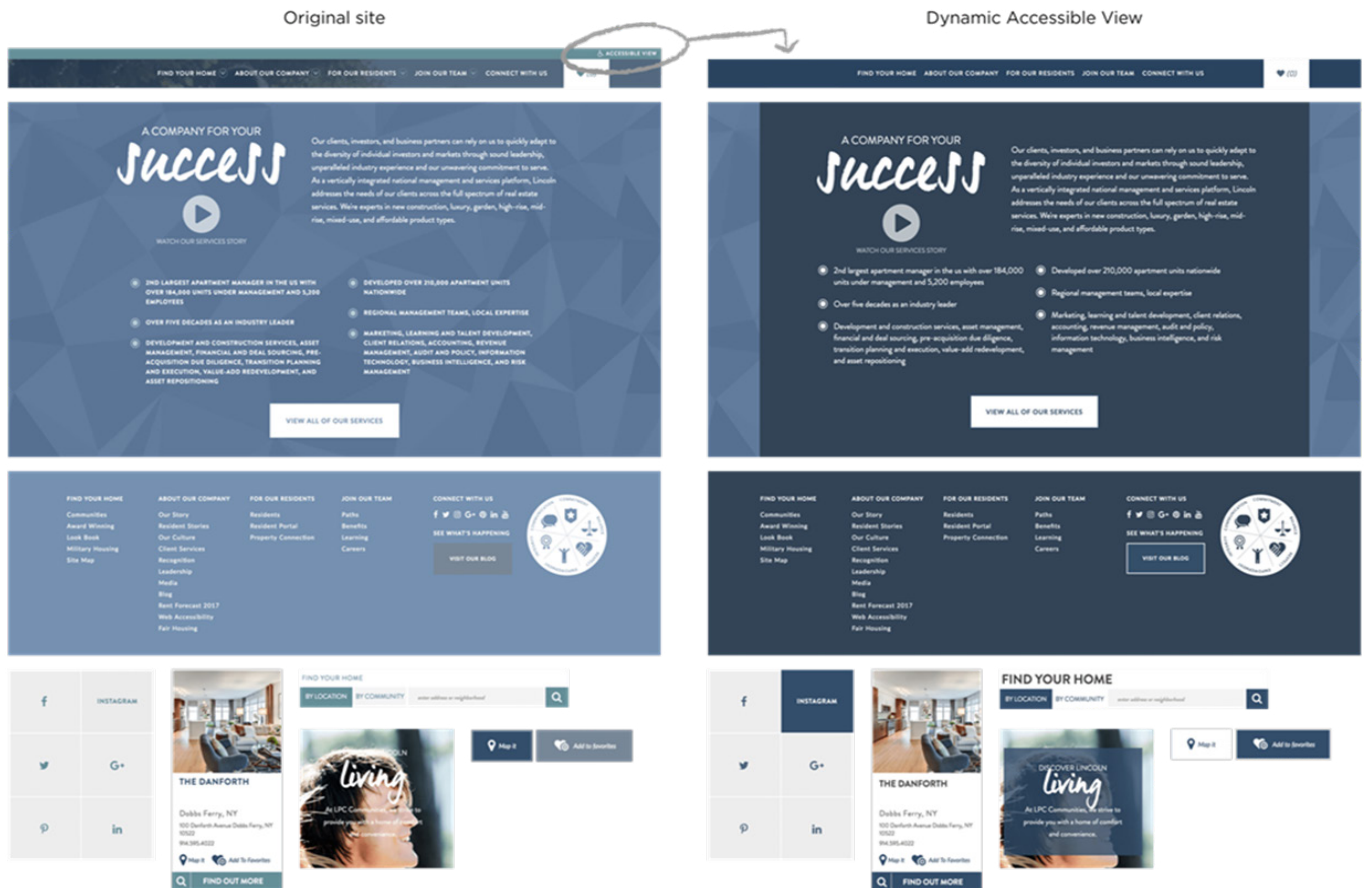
Original site

Dynamic Accessible View

ACCESSIBLE VIEW

FIND YOUR HOME ABOUT OUR COMPANY FOR OUR RESIDENTS JOIN OUR TEAM CONNECT WITH US

A COMPANY FOR YOUR

SUCCESS

WATCH OUR SERVICES STORY

Our clients, investors, and business partners can rely on us to quickly adapt to the diversity of individual investors and markets through sound leadership, unparalleled industry experience and our unwavering commitment to serve. As a vertically integrated national management and services platform, Lincoln addresses the needs of our clients across the full spectrum of real estate services. We're experts in new construction, luxury, garden, high-rise, mid-rise, mixed-use, and affordable product types.

2ND LARGEST APARTMENT MANAGER IN THE US WITH OVER 184,000 UNITS UNDER MANAGEMENT AND 5,200 EMPLOYEES

OVER FIVE DECADES AS AN INDUSTRY LEADER

DEVELOPMENT AND CONSTRUCTION SERVICES, ASSET MANAGEMENT, FINANCIAL AND DEAL SOURCING, PRE-ACQUISITION DUE DILIGENCE, TRANSITION PLANNING AND EXECUTION, VALUE-ADD REDEVELOPMENT, AND ASSET REPOSITIONING

DEVELOPED OVER 210,000 APARTMENT UNITS NATIONWIDE

REGIONAL MANAGEMENT TEAMS, LOCAL EXPERTISE

MARKETING, LEARNING AND TALENT DEVELOPMENT, CLIENT RELATIONS, ACCOUNTING, REVENUE MANAGEMENT, AUDIT AND POLICY, INFORMATION TECHNOLOGY, BUSINESS INTELLIGENCE, AND RISK MANAGEMENT

VIEW ALL OF OUR SERVICES

FIND YOUR HOME
Communities
Award Winning
Look Book
Military Housing
Site Map

ABOUT OUR COMPANY
Our Story
Resident Stories
Our Culture
Client Services
Recognition
Leadership
Media
Blog
Rent Forecast 2017
Web Accessibility
Fair Housing

FOR OUR RESIDENTS
Residents
Resident Portal
Property Connection

JOIN OUR TEAM
Paths
Benefits
Learning
Careers

CONNECT WITH US
SEE WHAT'S HAPPENING
VISIT OUR BLOG

INSTAGRAM

THE DANFORTH
Dobbs Ferry, NY
100 Danforth Avenue Dobbs Ferry, NY 10522
914.595.4022
Map It Add To Favorites
FIND OUT MORE

FIND YOUR HOME
BY LOCATION BY COMMUNITY enter address or neighborhood

LINCOLN living
At LPC Communities, we strive to provide you with a home of comfort and convenience.

Map It Add to favorites

FIND YOUR HOME ABOUT OUR COMPANY FOR OUR RESIDENTS JOIN OUR TEAM CONNECT WITH US (0)

A COMPANY FOR YOUR

SUCCESS

WATCH OUR SERVICES STORY

Our clients, investors, and business partners can rely on us to quickly adapt to the diversity of individual investors and markets through sound leadership, unparalleled industry experience and our unwavering commitment to serve. As a vertically integrated national management and services platform, Lincoln addresses the needs of our clients across the full spectrum of real estate services. We're experts in new construction, luxury, garden, high-rise, mid-rise, mixed-use, and affordable product types.

2nd largest apartment manager in the us with over 184,000 units under management and 5,200 employees

Over five decades as an industry leader

Development and construction services, asset management, financial and deal sourcing, pre-acquisition due diligence, transition planning and execution, value-add redevelopment, and asset repositioning

Developed over 210,000 apartment units nationwide

Regional management teams, local expertise

Marketing, learning and talent development, client relations, accounting, revenue management, audit and policy, information technology, business intelligence, and risk management

VIEW ALL OF OUR SERVICES

FIND YOUR HOME
Communities
Award Winning
Look Book
Military Housing
Site Map

ABOUT OUR COMPANY
Our Story
Resident Stories
Our Culture
Client Services
Recognition
Leadership
Media
Blog
Rent Forecast 2017
Web Accessibility
Fair Housing

FOR OUR RESIDENTS
Residents
Resident Portal
Property Connection

JOIN OUR TEAM
Paths
Benefits
Learning
Careers

CONNECT WITH US
SEE WHAT'S HAPPENING
VISIT OUR BLOG

INSTAGRAM

THE DANFORTH
Dobbs Ferry, NY
100 Danforth Avenue Dobbs Ferry, NY 10522
914.595.4022
Map It Add To Favorites
FIND OUT MORE

FIND YOUR HOME
BY LOCATION BY COMMUNITY enter address or neighborhood

DISCOVER LINCOLN living
At LPC Communities, we strive to provide you with a home of comfort and convenience.

Map it Add to favorites